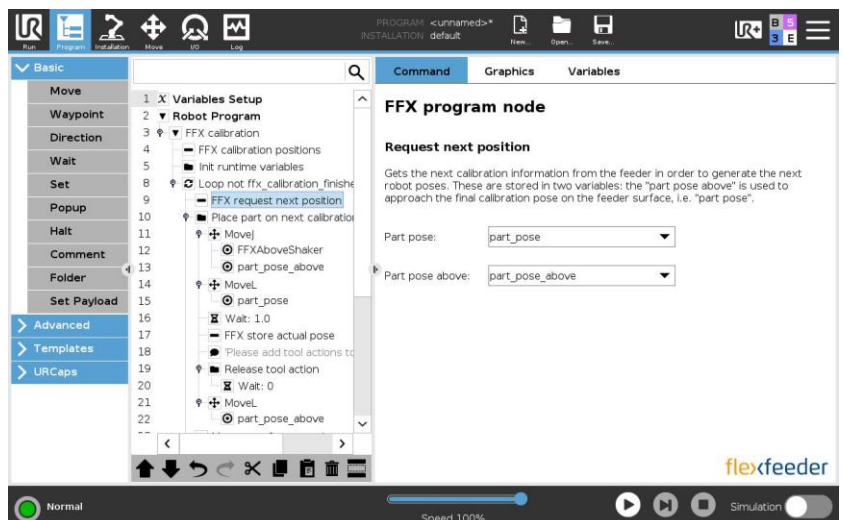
Run Program Installation Move I/O Log

PROGRAM <unnamed>*
INSTALLATION default

New... Open... Save...

B S 3 E

Basic
Move
Waypoint
Direction
Wait
Set
Popup
Halt
Comment
Folder
Set Payload
Advanced
Templates
URCaps

1 X Variables Setup
2 Robot Program
3 FFX calibration
4 FFX calibration positions
5 Init runtime variables
8 Loop not ffx_calibration_finishe
9 FFX request next position
10 Place part on next calibratio
11 MoveJ
12 FFXAboveShaker
13 part_pose_above
14 MoveL
15 part_pose
16 Wait: 1.0
17 FFX store actual pose
18 'Please add tool actions to
19 Release tool action
20 Wait: 0
21 MoveL
22 part_pose_above

Command Graphics Variables

FFX program node

Request next position

Gets the next calibration information from the feeder in order to generate the next robot poses. These are stored in two variables: the "part pose above" is used to approach the final calibration pose on the feeder surface, i.e. "part pose".

Part pose: part_pose

Part pose above: part_pose_above

flexfeeder

Normal

Speed 100%

Simulation